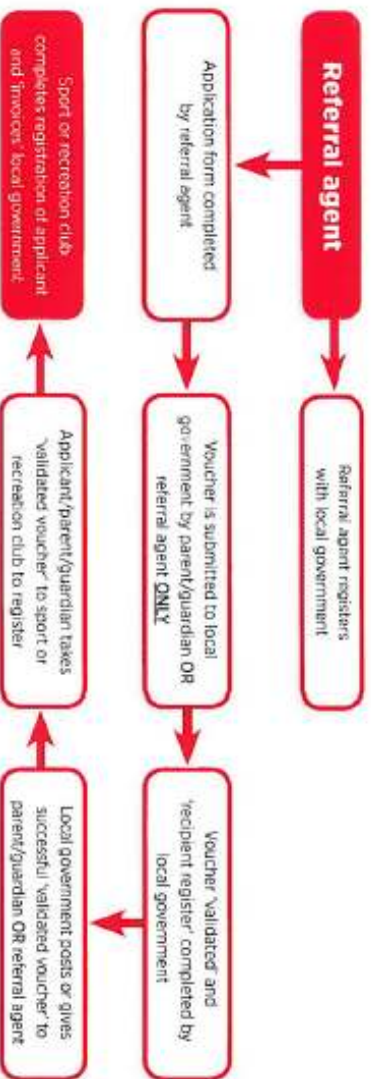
Referral agent

Referral agent registers with local government

Application form completed by referral agent

Voucher is submitted to local government by parent/guardian OR referral agent ONLY

Voucher 'validated' and 'recipient register' completed by local government

Local government posts or gives successful 'validated voucher' to parent/guardian OR referral agent

Applicant/parent/guardian takes 'validated voucher' to sport or recreation club to register

Sport or recreation club completes registration of applicant and 'invoices' local government